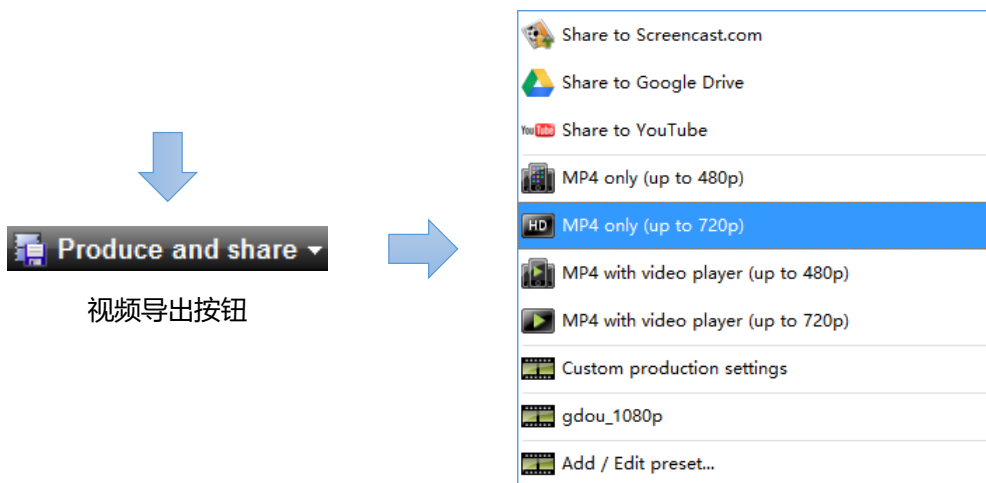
Produce and share

视频导出按钮

Share to Screencast.com
Share to Google Drive
YouTube Share to YouTube
MP4 only (up to 480p)
HD MP4 only (up to 720p)
MP4 with video player (up to 480p)
MP4 with video player (up to 720p)
Custom production settings
gdou_1080p
Add / Edit preset...